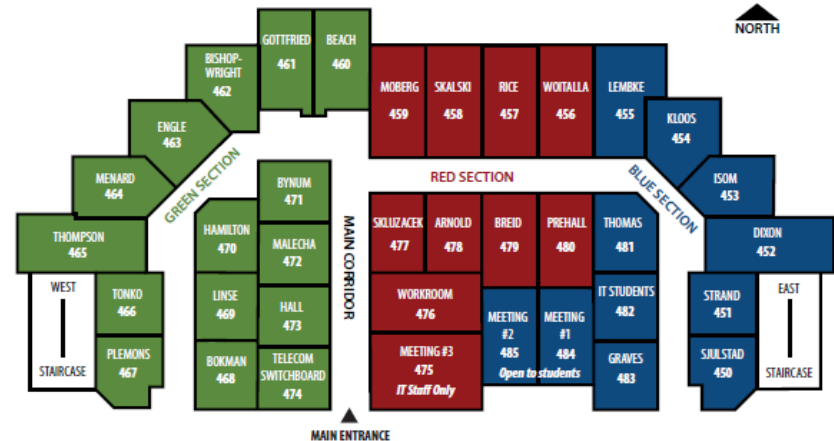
NORTH

GOTTFRIED
461

BEACH
460

BISHOP-WRIGHT
462

ENGLE
463

MENARD
464

THOMPSON
465

GREEN SECTION

MOBERG
459

SKALSKI
458

RICE
457

WOITALLA
456

LEMBKE
455

KLOOS
454

ISOM
453

DIXON
452

RED SECTION

BLUE SECTION

BYNUM
471

HAMILTON
470

MALECHA
472

LINSE
469

HALL
473

BOKMAN
468

TELECOM SWITCHBOARD
474

MAIN CORRIDOR

WEST

STAIRCASE

TONKO
466

PLEMONS
467

SKLUZACEK
477

ARNOLD
478

BREID
479

PREHALL
480

THOMAS
481

WORKROOM
476

MEETING #3
475
IT Staff Only

MEETING #2
485

MEETING #1
484
Open to students

IT STUDENTS
482

GRAVES
483

STRAND
451

SJULSTAD
450

EAST

STAIRCASE

MAIN ENTRANCE